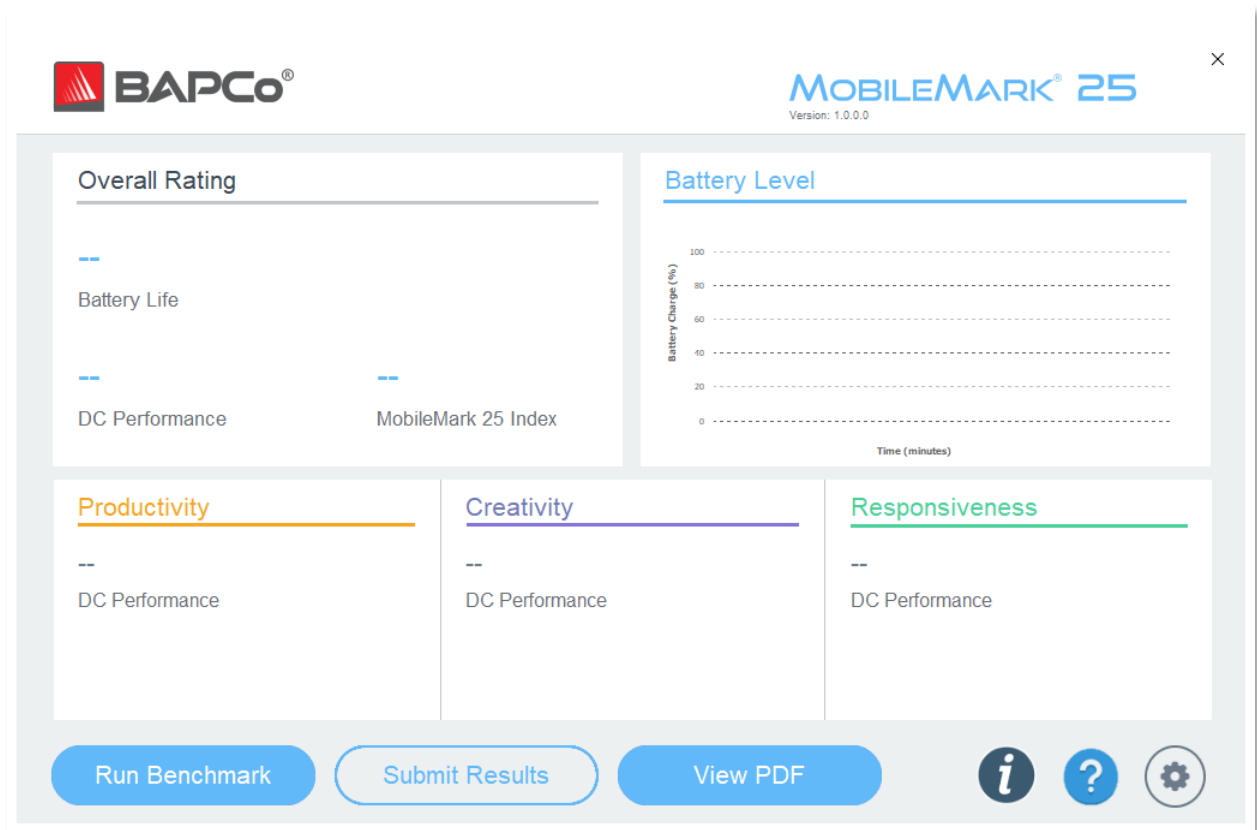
BAPCo®

MOBILEMARK® 25
Version: 1.0.0.0

×

Overall Rating

--
Battery Life

--
DC Performance

--
MobileMark 25 Index

Battery Level

Battery Charge (%)
100
80
60
40
20
0
Time (minutes)

Productivity
--
DC Performance

Creativity
--
DC Performance

Responsiveness
--
DC Performance

Run Benchmark
Submit Results
View PDF
i
?